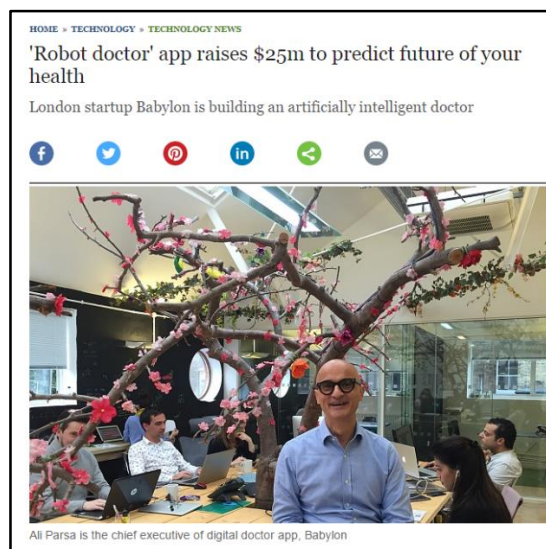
HOME » TECHNOLOGY » TECHNOLOGY NEWS

'Robot doctor' app raises $25m to predict future of your health

London startup Babylon is building an artificially intelligent doctor

Ali Parsa is the chief executive of digital doctor app, Babylon